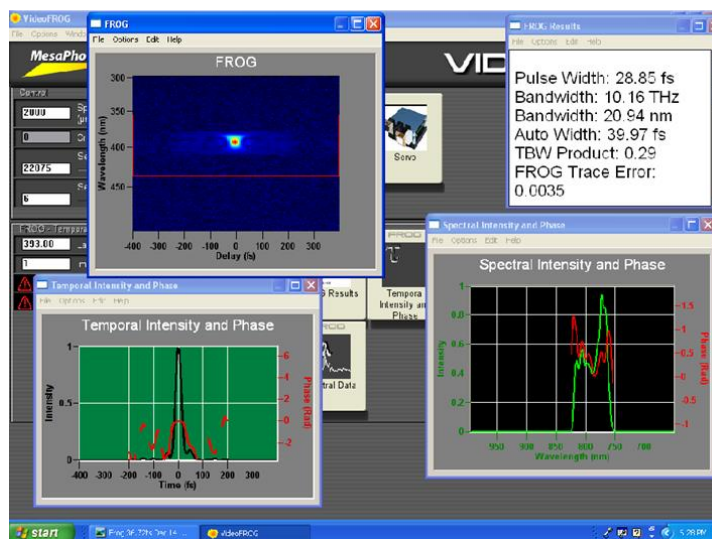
VideoFROG
File Options Window

MesaPho

VID

Control
2000
0
22075
6

FROG - Temporal
393.00
1

FROG
File Options Edit Help
FROG
300
350
400
450
Wavelength (nm)
-400 -300 -200 -100 0 100 200 300
Delay (fs)

Servo

FROG Results
File Options Edit Help
Pulse Width: 28.85 fs
Bandwidth: 10.16 THz
Bandwidth: 20.94 nm
Auto Width: 39.97 fs
TBW Product: 0.29
FROG Trace Error: 0.0035

Temporal Intensity and Phase
File Options Edit Help
Temporal Intensity and Phase
1
0.5
0
Intensity
6
4
2
0
-2
Phase (Rad)
-400 -300 -200 -100 0 100 200 300
Time (fs)

Results
Temporal Intensity and Phase
Spectral Data

Spectral Intensity and Phase
File Options Edit Help
Spectral Intensity and Phase
1
0.8
0.6
0.4
0.2
0
Intensity
1.5
1
0.5
0
-0.5
-1
Phase (Rad)
950 900 850 800 750 700
Wavelength (nm)

start
Frog 28.72fs 3rd 14 ...
VideoFROG
5:28 PM